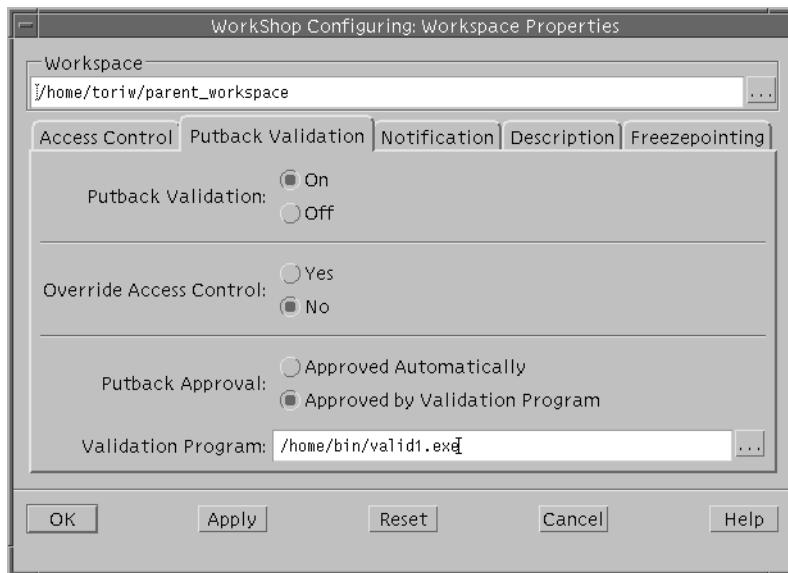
WorkShop Configuring: Workspace Properties

Workspace

/home/toriw/parent_workspace

...

Access Control | Putback Validation | Notification | Description | Freezepointing

Putback Validation: On

Off

Override Access Control: Yes

No

Putback Approval: Approved Automatically

Approved by Validation Program

Validation Program: /home/bin/valid1.exe

...

OK

Apply

Reset

Cancel

Help